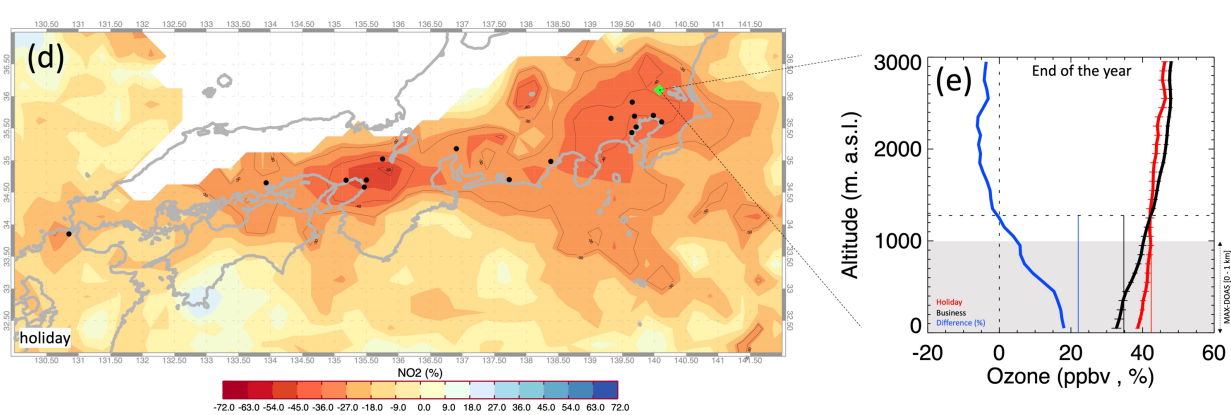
130.50 131 131.50 132 132.50 133 133.50 134 134.50 135 135.50 136 136.50 137 137.50 138 138.50 139 139.50 140 140.50 141 141.50

(d)

36.50 36 35.50 35 34.50 34 33.50 33 32.50

holiday

NO2 (%)

-72.0 -63.0 -54.0 -45.0 -36.0 -27.0 -18.0 -9.0 0.0 9.0 18.0 27.0 36.0 45.0 54.0 63.0 72.0

(e)

End of the year

3000 2000 1000 0

Altitude (m. a.s.l.)

Holiday
Business
Difference (%)

MAX-DOAS (0 - 1 km)

-20 0 20 40 60

Ozone (ppbv , %)